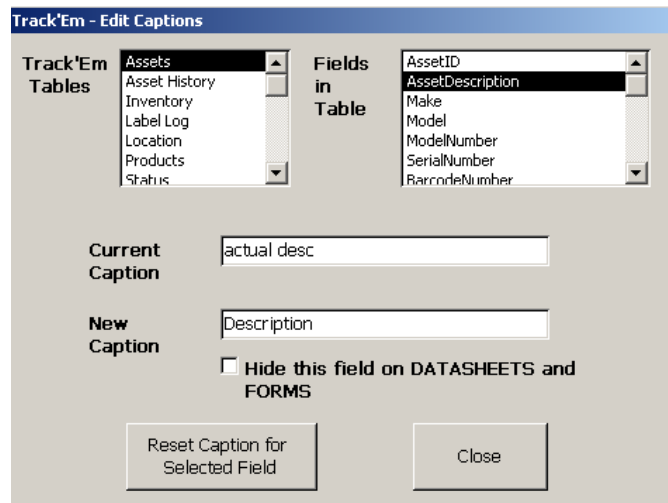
Track'Em - Edit Captions

Track'Em Tables

Assets
Asset History
Inventory
Label Log
Location
Products
Status

Fields in Table

AssetID
AssetDescription
Make
Model
ModelNumber
SerialNumber
BarcodeNumber

Current Caption

actual desc

New Caption

Description

Hide this field on DATASHEETS and FORMS

Reset Caption for Selected Field

Close